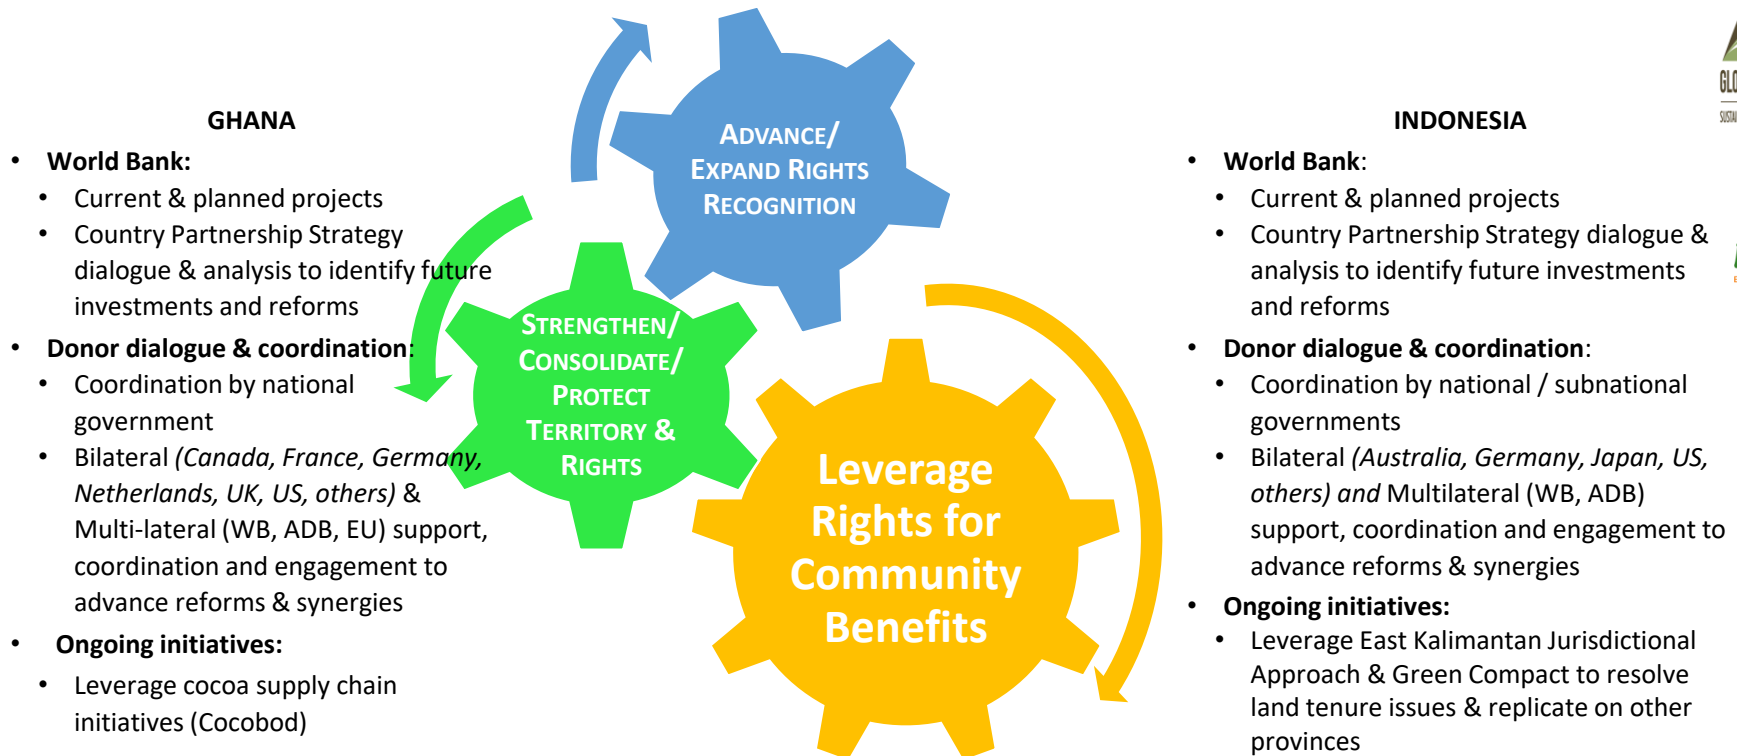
GHANA

- World Bank:
  - Current & planned projects
  - Country Partnership Strategy dialogue & analysis to identify future investments and reforms
- Donor dialogue & coordination:
  - Coordination by national government
  - Bilateral *(Canada, France, Germany, Netherlands, UK, US, others)* & Multi-lateral (WB, ADB, EU) support, coordination and engagement to advance reforms & synergies
- Ongoing initiatives:
  - Leverage cocoa supply chain initiatives (Cocobod)

ADVANCE/ EXPAND RIGHTS RECOGNITION

STRENGTHEN/ CONSOLIDATE/ PROTECT TERRITORY & RIGHTS

Leverage Rights for Community Benefits

INDONESIA

- World Bank:
  - Current & planned projects
  - Country Partnership Strategy dialogue & analysis to identify future investments and reforms
- Donor dialogue & coordination:
  - Coordination by national / subnational governments
  - Bilateral *(Australia, Germany, Japan, US, others) and* Multilateral (WB, ADB) support, coordination and engagement to advance reforms & synergies
- Ongoing initiatives:
  - Leverage East Kalimantan Jurisdictional Approach & Green Compact to resolve land tenure issues & replicate on other provinces

GLO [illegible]